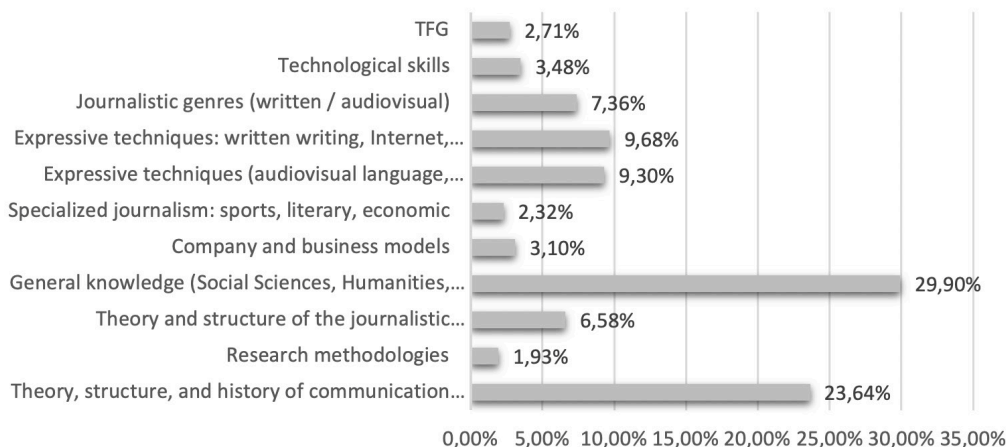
TFG 2,71%
Technological skills 3,48%
Journalistic genres (written / audiovisual) 7,36%
Expressive techniques: written writing, Internet,... 9,68%
Expressive techniques (audiovisual language,... 9,30%
Specialized journalism: sports, literary, economic 2,32%
Company and business models 3,10%
General knowledge (Social Sciences, Humanities,... 29,90%
Theory and structure of the journalistic... 6,58%
Research methodologies 1,93%
Theory, structure, and history of communication... 23,64%

0,00% 5,00% 10,00% 15,00% 20,00% 25,00% 30,00% 35,00%